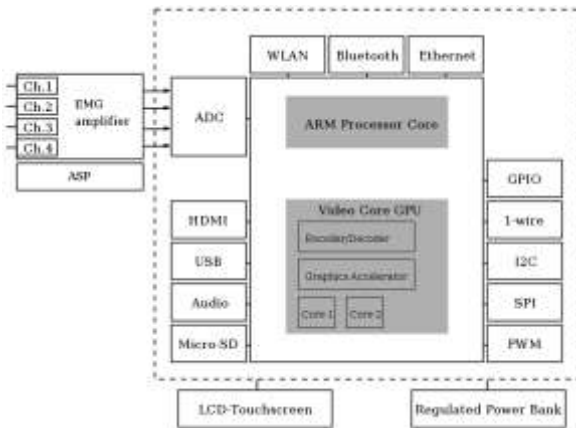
WLAN
Bluetooth
Ethernet

Ch.1
Ch.2
Ch.3
Ch.4
EMG amplifier

ASP

ADC

ARM Processor Core

Video Core GPU
Encoder/Decoder
Graphics Accelerator
Core 1
Core 2

HDMI
USB
Audio
Micro SD

GPIO
1-wire
I2C
SPI
PWM

LCD-Touchscreen
Regulated Power Bank